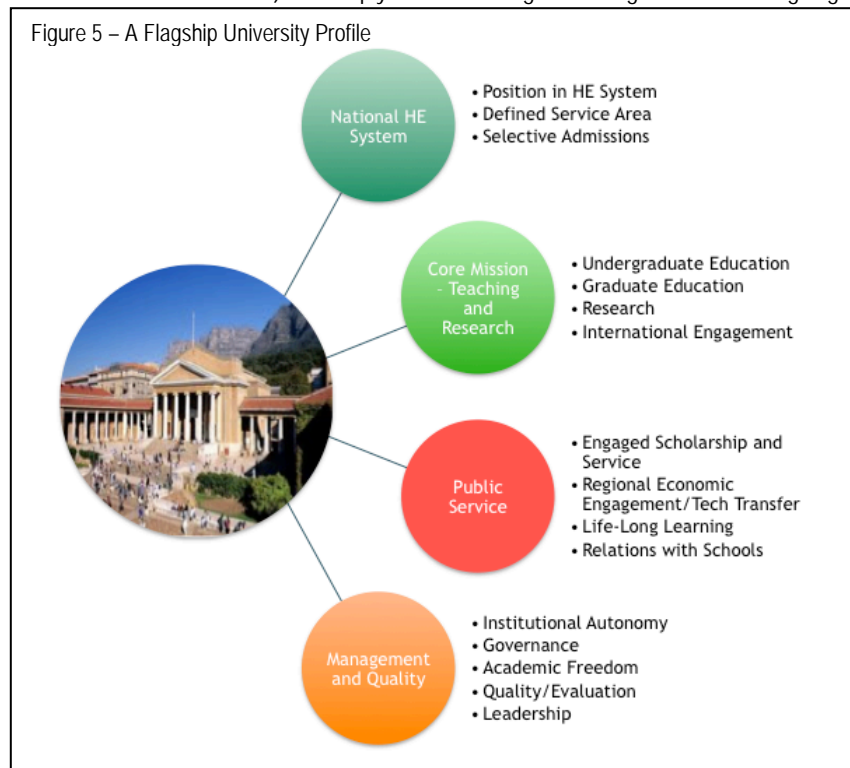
Figure 5 – A Flagship University Profile

National HE System

• Position in HE System
• Defined Service Area
• Selective Admissions

Core Mission - Teaching and Research

• Undergraduate Education
• Graduate Education
• Research
• International Engagement

Public Service

• Engaged Scholarship and Service
• Regional Economic Engagement/Tech Transfer
• Life-Long Learning
• Relations with Schools

Management and Quality

• Institutional Autonomy
• Governance
• Academic Freedom
• Quality/Evaluation
• Leadership